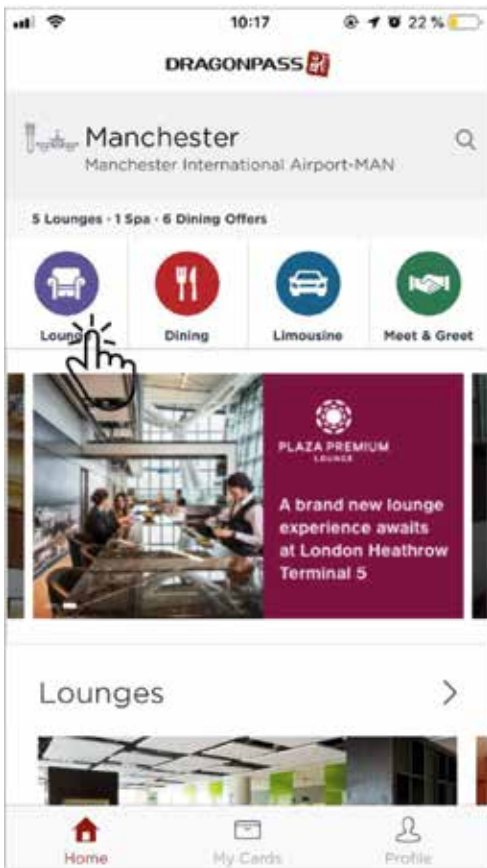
10:17

22 %

DRAGONPASS

Manchester
Manchester International Airport-MAN

5 Lounges · 1 Spa · 6 Dining Offers

Loun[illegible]

Dining

Limousine

Meet & Greet

PLAZA PREMIUM
LOUNGE

A brand new lounge experience awaits at London Heathrow Terminal 5

Lounges

Home

My Cards

Profile